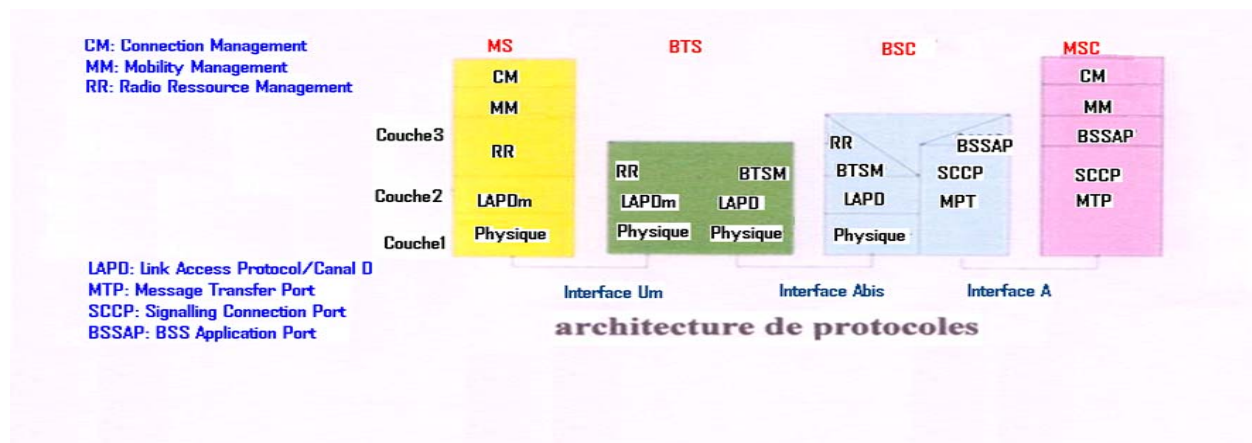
CM: Connection Management
MM: Mobility Management
RR: Radio Ressource Management

MS
CM
MM
RR
LAPDm
Physique

Couche3
Couche2
Couche1

BTS
RR
BTSM
LAPDm
LAPD
Physique
Physique

BSC
RR
BTSM
LAPD
Physique
BSSAP
SCCP
MPT

MSC
CM
MM
BSSAP
SCCP
MTP

LAPD: Link Access Protocol/Canal D
MTP: Message Transfer Port
SCCP: Signalling Connection Port
BSSAP: BSS Application Port

Interface Um
Interface Abis
Interface A

architecture de protocoles